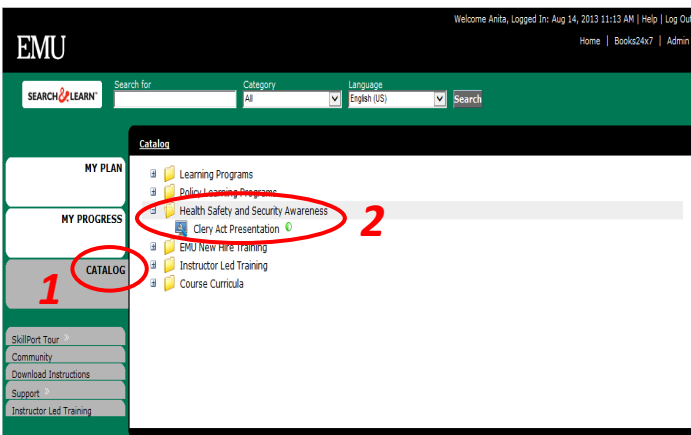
Welcome Anita, Logged In: Aug 14, 2013 11:13 AM | Help | Log Out

EMU

Home | Books24x7 | Admin

SEARCH & LEARN

Search for

Category

All

Language

English (US)

Search

MY PLAN

MY PROGRESS

CATALOG

1

SkillPort Tour

Community

Download Instructions

Support

Instructor Led Training

Catalog

Learning Programs

Policy Learning Programs

Health Safety and Security Awareness

2

Clery Act Presentation

EMU New Hire Training

Instructor Led Training

Course Curricula